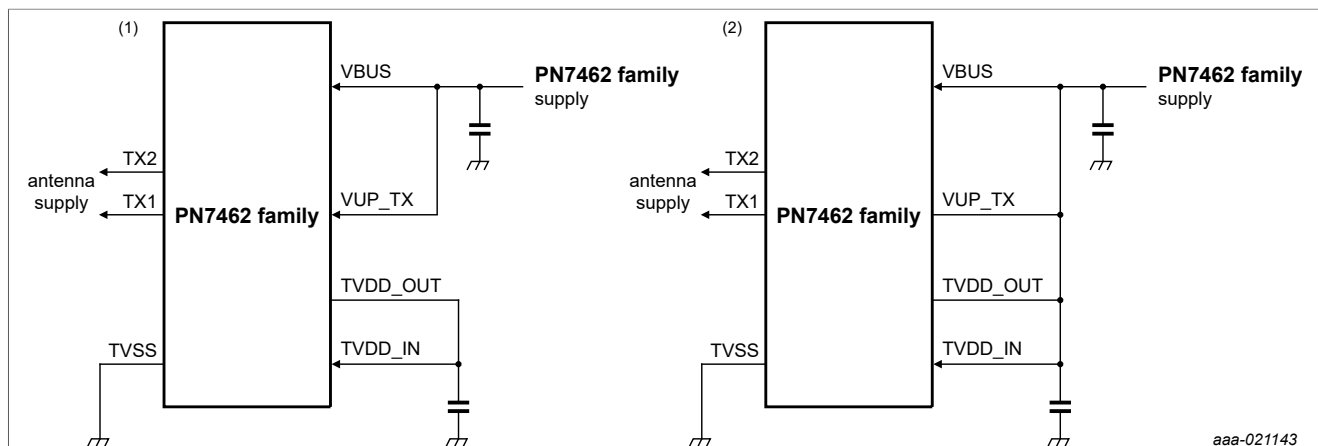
(1)

VBUS

PN7462 family
supply

TX2

antenna
supply

TX1

PN7462 family

VUP_TX

TVDD_OUT

TVSS

TVDD_IN

(2)

VBUS

PN7462 family
supply

TX2

antenna
supply

TX1

PN7462 family

VUP_TX

TVDD_OUT

TVSS

TVDD_IN

aaa-021143